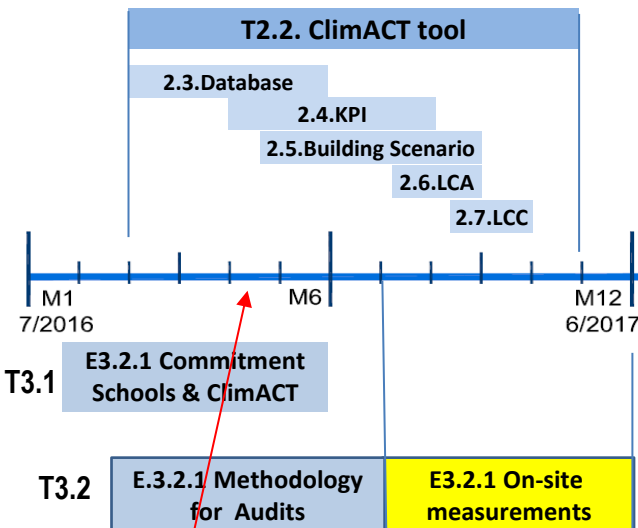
T2.2. ClimACT tool

2.3.Database

2.4.KPI

2.5.Building Scenario

2.6.LCA

2.7.LCC

M1
7/2016

M6

M12
6/2017

T3.1

E3.2.1 Commitment Schools & ClimACT

T3.2

E.3.2.1 Methodology for Audits

E3.2.1 On-site measurements